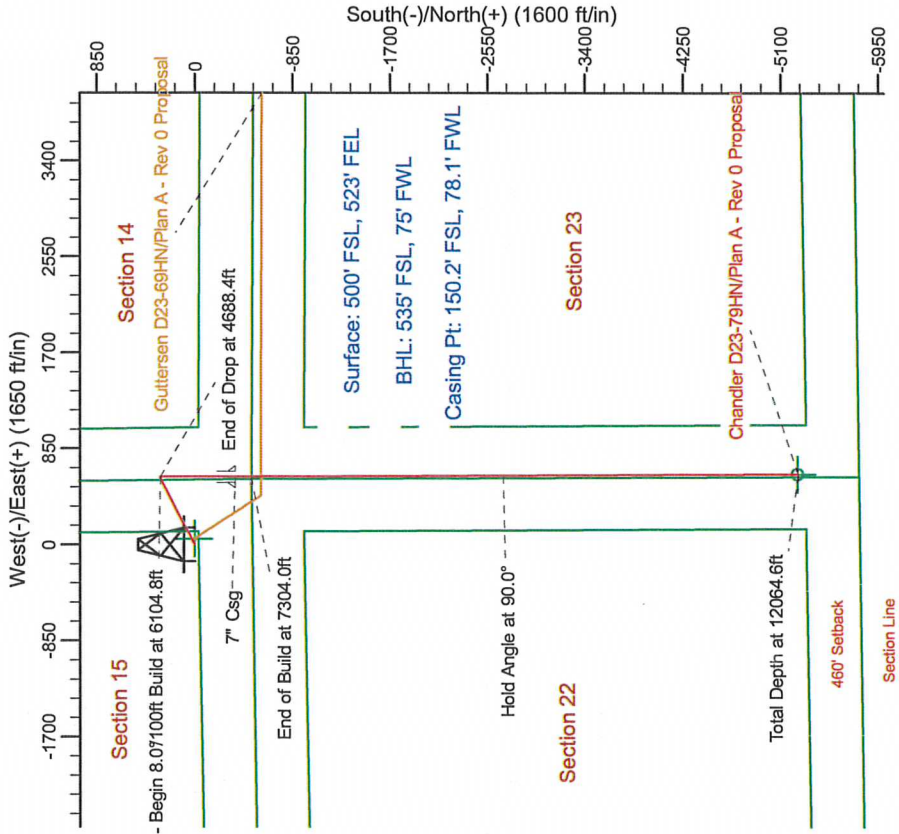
South(-)/North(+) (1600 ft/in)

850
0
-850
-1700
-2550
-3400
-4250
-5100
-5950

West(-)/East(+) (1650 ft/in)

3400
2550
1700
850
0
-850
-1700

Guttersen D23-69HN/Plan A - Rev 0 Proposal

Section 14

End of Drop at 4688.4ft

Surface: 500' FSL, 523' FEL

BHL: 535' FSL, 75' FWL

Casing Pt: 150.2' FSL, 78.1' FWL

Section 23

Chandler D23-79HN/Plan A - Rev 0 Proposal

Section 15

Begin 8.0°/100ft Build at 6104.8ft

7" Csg

End of Build at 7304.0ft

Hold Angle at 90.0°

Section 22

Total Depth at 12064.6ft

460' Setback

Section Line